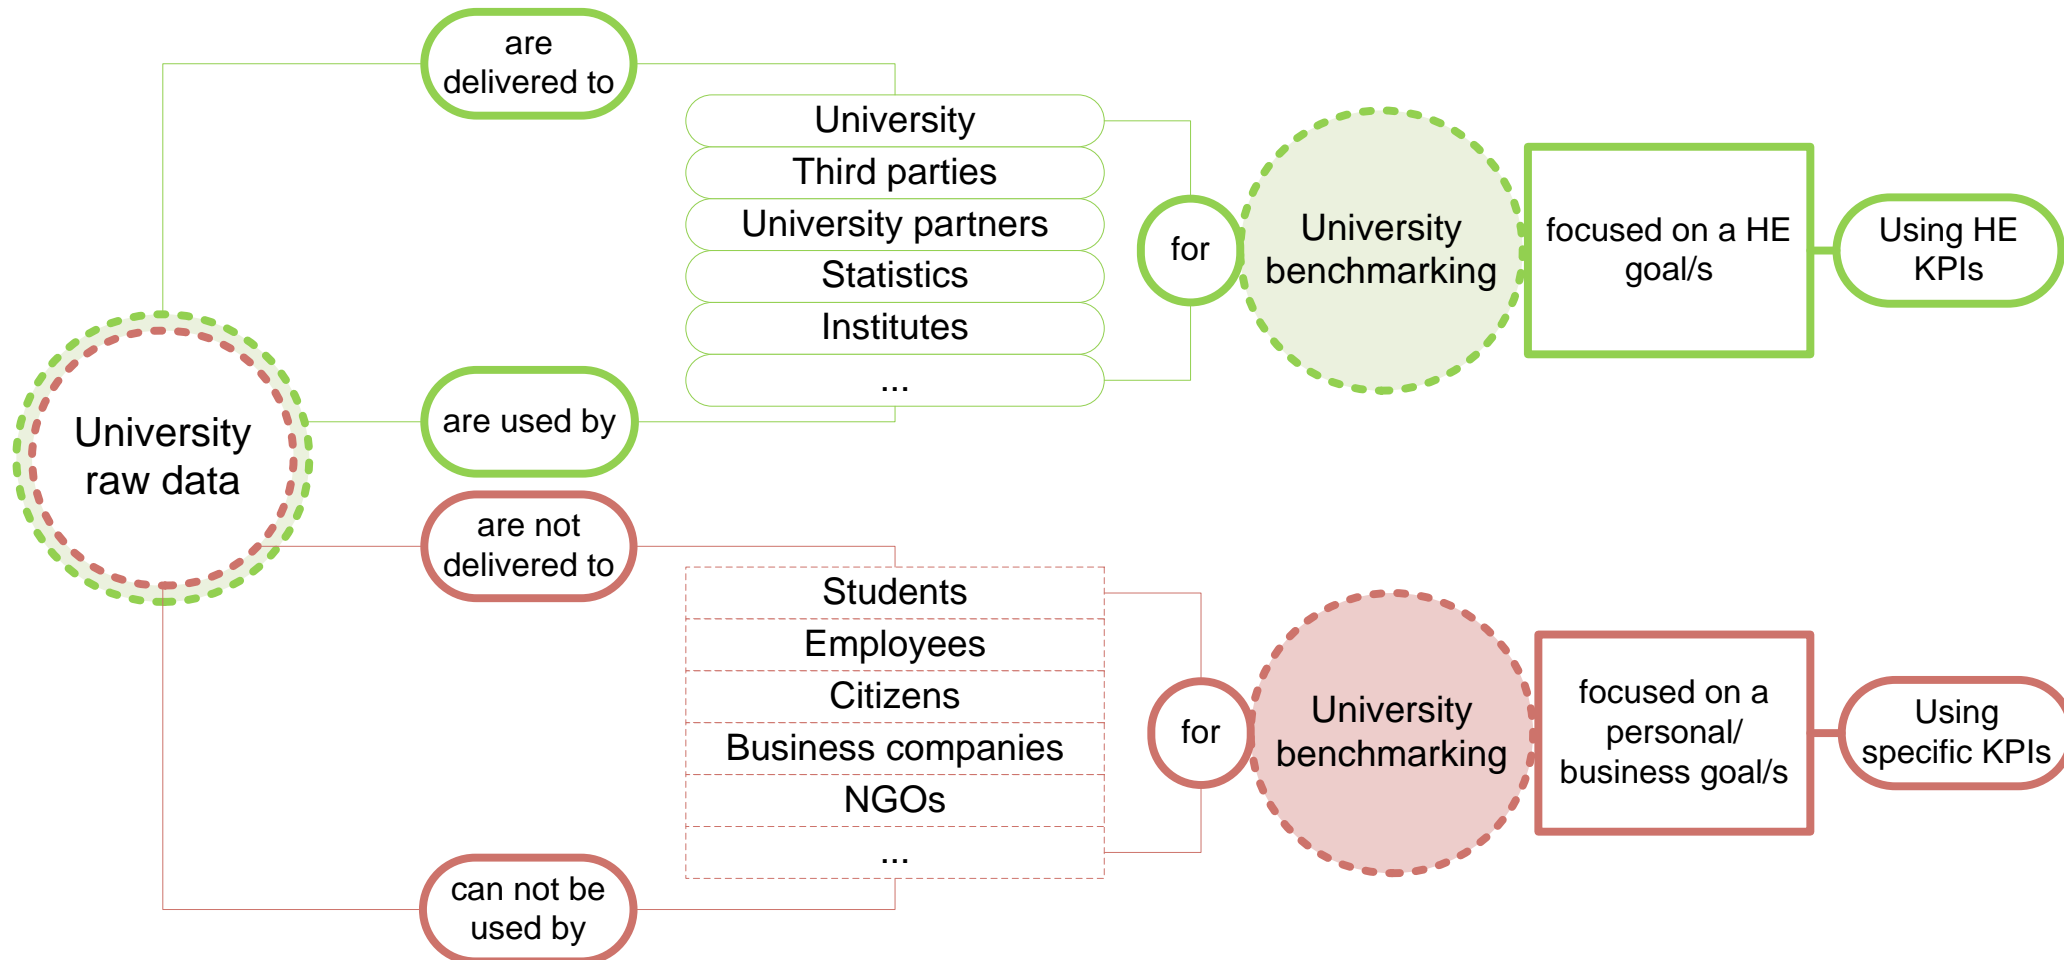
University raw data

are delivered to

are used by

University
Third parties
University partners
Statistics
Institutes
...

for

University benchmarking

focused on a HE goal/s

Using HE KPIs

are not delivered to

can not be used by

Students
Employees
Citizens
Business companies
NGOs
...

for

University benchmarking

focused on a personal/ business goal/s

Using specific KPIs